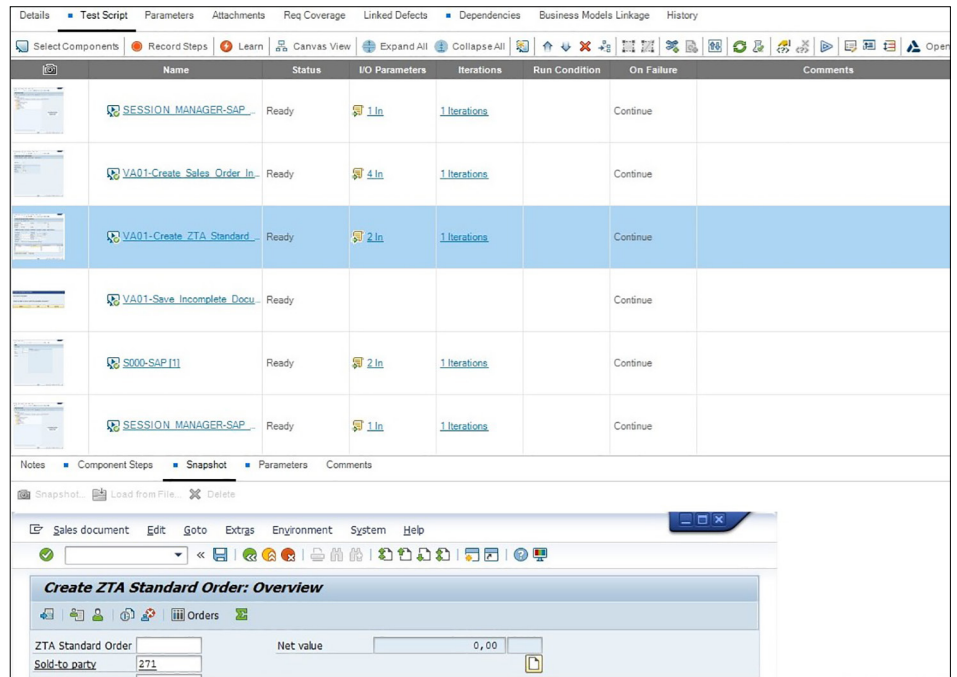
Details ▪ Test Script Parameters Attachments Req Coverage Linked Defects ▪ Dependencies Business Models Linkage History

Select Components | Record Steps | Learn | Canvas View | Expand All | Collapse All | Open

| | Name | Status | I/O Parameters | Iterations | Run Condition | On Failure | Comments |
|---|---|---|---|---|---|---|---|
| | SESSION_MANAGER-SAP_... | Ready | 1 In | 1 Iterations | | Continue | |
| | VA01-Create_Sales_Order_In... | Ready | 4 In | 1 Iterations | | Continue | |
| | VA01-Create_ZTA_Standard_... | Ready | 2 In | 1 Iterations | | Continue | |
| | VA01-Save_Incomplete_Docu... | Ready | | | | Continue | |
| | S000-SAP [1] | Ready | 2 In | 1 Iterations | | Continue | |
| | SESSION_MANAGER-SAP_... | Ready | 1 In | 1 Iterations | | Continue | |

Notes ▪ Component Steps ▪ Snapshot ▪ Parameters Comments

Snapshot... Load from File... Delete

Sales document Edit Goto Extras Environment System Help

Create ZTA Standard Order: Overview

Orders

ZTA Standard Order
Net value 0,00
Sold-to party 271